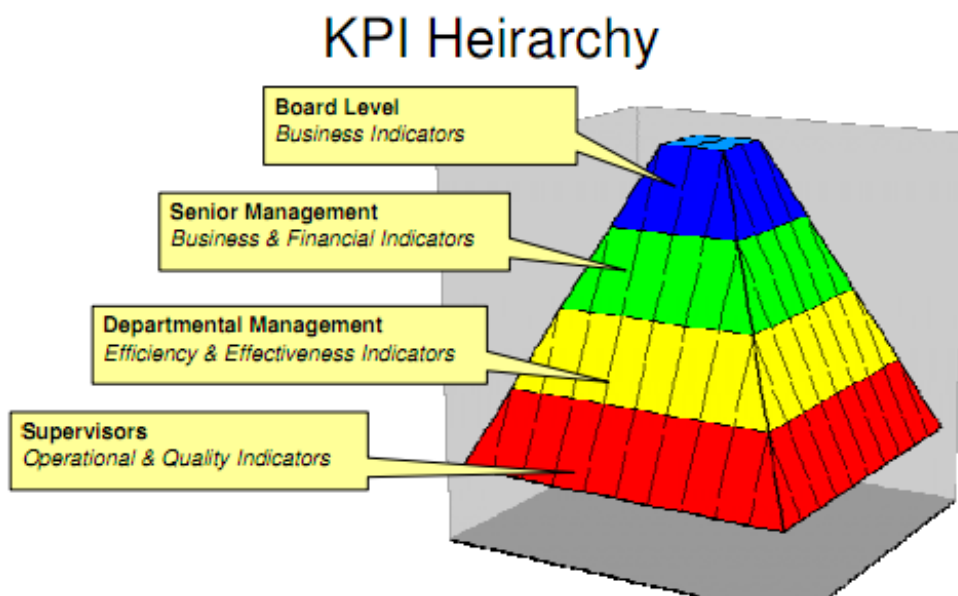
KPI Heirarchy

Board Level
Business Indicators

Senior Management
Business & Financial Indicators

Departmental Management
Efficiency & Effectiveness Indicators

Supervisors
Operational & Quality Indicators